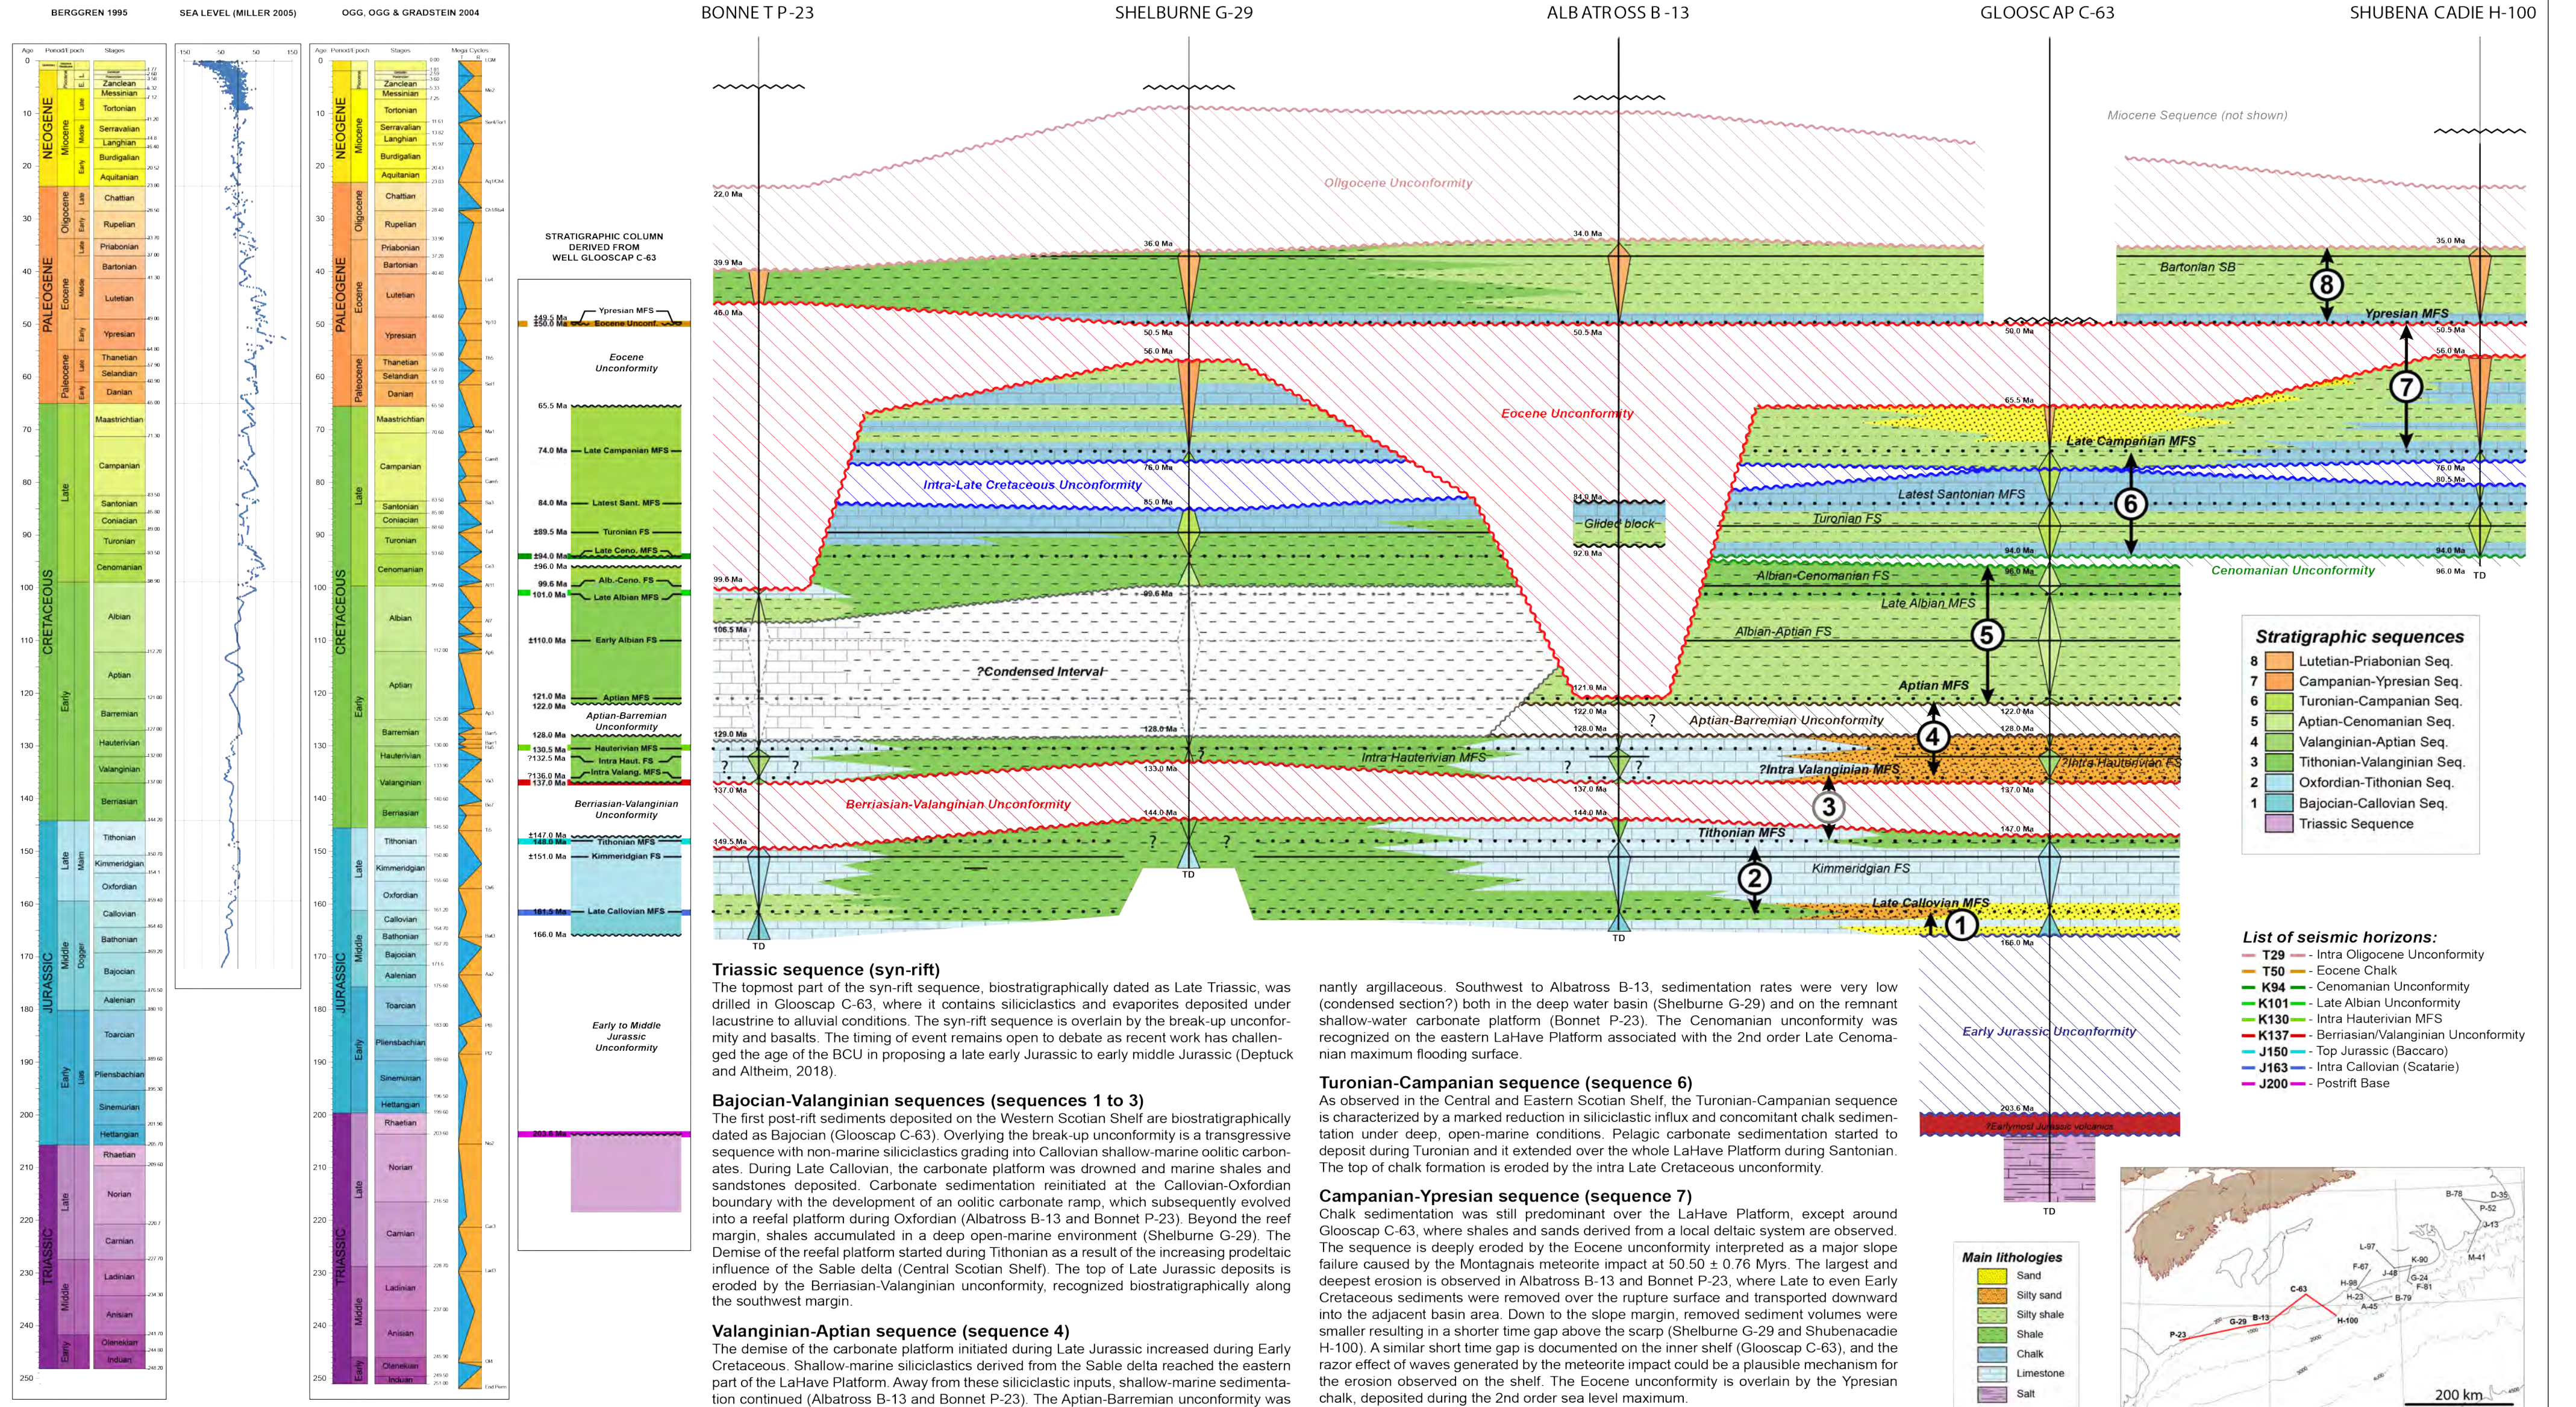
BERGGREN 1995

SEA LEVEL (MILLER 2005)

OGG, OGG & GRADSTEIN 2004

BONNET P-23 SHELBURNE G-29 ALBATROSS B-13 GLOOSCAP C-63 SHUBENACADIE H-100

STRATIGRAPHIC COLUMN DERIVED FROM WELL GLOOSCAP C-63

Age Period/Epoch Stages

NEOGENE Miocene Pliocene Zanclean Messinian Tortonian Serravalian Langhian Burdigalian Aquitanian
PALEOGENE Oligocene Chattian Rupelian Eocene Priabonian Bartonian Lutetian Ypresian Paleocene Thanetian Selandian Danian
CRETACEOUS Late Maastrichtian Campanian Santonian Coniacian Turonian Cenomanian Early Albian Aptian Barremian Hauterivian Valanginian Berriasian
JURASSIC Late Malm Tithonian Kimmeridgian Oxfordian Middle Dogger Callovian Bathonian Bajocian Aalenian Early Lias Toarcian Pliensbachian Sinemurian Hettangian
TRIASSIC Late Rhaetian Norian Carnian Middle Ladinian Anisian Early Olenekian Induan

Mega Cycles

Ypresian MFS
Eocene Unconf.
Eocene Unconformity
65.5 Ma
74.0 Ma Late Campanian MFS
84.0 Ma Latest Sant. MFS
±89.5 Ma Turonian FS
±94.0 Ma Late Ceno. MFS
±96.0 Ma
99.6 Ma Alb.-Ceno. FS
101.0 Ma Late Albian MFS
±110.0 Ma Early Albian FS
121.0 Ma Aptian MFS
122.0 Ma
Aptian-Barremian Unconformity
128.0 Ma
130.5 Ma Hauterivian MFS
?132.5 Ma Intra Haut. FS
?136.0 Ma Intra Valang. MFS
137.0 Ma
Berriasian-Valanginian Unconformity
±147.0 Ma
149.0 Ma Tithonian MFS
±151.0 Ma Kimmeridgian FS
161.5 Ma Late Callovian MFS
166.0 Ma
Early to Middle Jurassic Unconformity
203.6 Ma

Miocene Sequence (not shown)
Oligocene Unconformity
Bartonian SB
Ypresian MFS
Eocene Unconformity
Intra-Late Cretaceous Unconformity
Late Campanian MFS
Latest Santonian MFS
Turonian FS
Glided block
Cenomanian Unconformity
Albian-Cenomanian FS
Late Albian MFS
Albian-Aptian FS
?Condensed Interval
Aptian MFS
Aptian-Barremian Unconformity
Intra Hauterivian MFS
?Intra Valanginian MFS
?Intra Hauterivian FS
Berriasian-Valanginian Unconformity
Tithonian MFS
Kimmeridgian FS
Late Callovian MFS
Early Jurassic Unconformity
?Earlymost Jurassic volcanics
TD

22.0 Ma 39.9 Ma 48.0 Ma 36.0 Ma 50.5 Ma 56.0 Ma 34.0 Ma 50.5 Ma 35.0 Ma 50.0 Ma 58.5 Ma 56.0 Ma 65.5 Ma 76.0 Ma 85.0 Ma 84.0 Ma 92.0 Ma 76.0 Ma 80.5 Ma 94.0 Ma 96.0 Ma 99.6 Ma 108.5 Ma 121.0 Ma 122.0 Ma 128.0 Ma 129.0 Ma 133.0 Ma 137.0 Ma 144.0 Ma 147.0 Ma 149.5 Ma 166.0 Ma 203.6 Ma

Stratigraphic sequences
8 Lutetian-Priabonian Seq.
7 Campanian-Ypresian Seq.
6 Turonian-Campanian Seq.
5 Aptian-Cenomanian Seq.
4 Valanginian-Aptian Seq.
3 Tithonian-Valanginian Seq.
2 Oxfordian-Tithonian Seq.
1 Bajocian-Callovian Seq.
Triassic Sequence

List of seismic horizons:
T29 - Intra Oligocene Unconformity
T50 - Eocene Chalk
K94 - Cenomanian Unconformity
K101 - Late Albian Unconformity
K130 - Intra Hauterivian MFS
K137 - Berriasian/Valanginian Unconformity
J150 - Top Jurassic (Baccaro)
J163 - Intra Callovian (Scatarie)
J200 - Postrift Base

Main lithologies
Sand
Silty sand
Silty shale
Shale
Chalk
Limestone
Salt

B-78 D-35 P-52 J-13 L-97 K-90 M-41 F-67 J-48 G-24 F-81 H-98 H-23 B-79 A-45 C-63 B-13 H-100 G-29 P-23
200 km

Triassic sequence (syn-rift)
The topmost part of the syn-rift sequence, biostratigraphically dated as Late Triassic, was drilled in Glooscap C-63, where it contains siliciclastics and evaporites deposited under lacustrine to alluvial conditions. The syn-rift sequence is overlain by the break-up unconformity and basalts. The timing of event remains open to debate as recent work has challenged the age of the BCU in proposing a late early Jurassic to early middle Jurassic (Deptuck and Altheim, 2018).

Bajocian-Valanginian sequences (sequences 1 to 3)
The first post-rift sediments deposited on the Western Scotian Shelf are biostratigraphically dated as Bajocian (Glooscap C-63). Overlying the break-up unconformity is a transgressive sequence with non-marine siliciclastics grading into Callovian shallow-marine oolitic carbonates. During Late Callovian, the carbonate platform was drowned and marine shales and sandstones deposited. Carbonate sedimentation reinitiated at the Callovian-Oxfordian boundary with the development of an oolitic carbonate ramp, which subsequently evolved into a reefal platform during Oxfordian (Albatross B-13 and Bonnet P-23). Beyond the reef margin, shales accumulated in a deep open-marine environment (Shelburne G-29). The Demise of the reefal platform started during Tithonian as a result of the increasing prodeltaic influence of the Sable delta (Central Scotian Shelf). The top of Late Jurassic deposits is eroded by the Berriasian-Valanginian unconformity, recognized biostratigraphically along the southwest margin.

Valanginian-Aptian sequence (sequence 4)
The demise of the carbonate platform initiated during Late Jurassic increased during Early Cretaceous. Shallow-marine siliciclastics derived from the Sable delta reached the eastern part of the LaHave Platform. Away from these siliciclastic inputs, shallow-marine sedimentation continued (Albatross B-13 and Bonnet P-23). The Aptian-Barremian unconformity was nantly argillaceous. Southwest to Albatross B-13, sedimentation rates were very low (condensed section?) both in the deep water basin (Shelburne G-29) and on the remnant shallow-water carbonate platform (Bonnet P-23). The Cenomanian unconformity was recognized on the eastern LaHave Platform associated with the 2nd order Late Cenomanian maximum flooding surface.

Turonian-Campanian sequence (sequence 6)
As observed in the Central and Eastern Scotian Shelf, the Turonian-Campanian sequence is characterized by a marked reduction in siliciclastic influx and concomitant chalk sedimentation under deep, open-marine conditions. Pelagic carbonate sedimentation started to deposit during Turonian and it extended over the whole LaHave Platform during Santonian. The top of chalk formation is eroded by the intra Late Cretaceous unconformity.

Campanian-Ypresian sequence (sequence 7)
Chalk sedimentation was still predominant over the LaHave Platform, except around Glooscap C-63, where shales and sands derived from a local deltaic system are observed. The sequence is deeply eroded by the Eocene unconformity interpreted as a major slope failure caused by the Montagnais meteorite impact at 50.50 ± 0.76 Myrs. The largest and deepest erosion is observed in Albatross B-13 and Bonnet P-23, where Late to even Early Cretaceous sediments were removed over the rupture surface and transported downward into the adjacent basin area. Down to the slope margin, removed sediment volumes were smaller resulting in a shorter time gap above the scarp (Shelburne G-29 and Shubenacadie H-100). A similar short time gap is documented on the inner shelf (Glooscap C-63), and the razor effect of waves generated by the meteorite impact could be a plausible mechanism for the erosion observed on the shelf. The Eocene unconformity is overlain by the Ypresian chalk, deposited during the 2nd order sea level maximum.